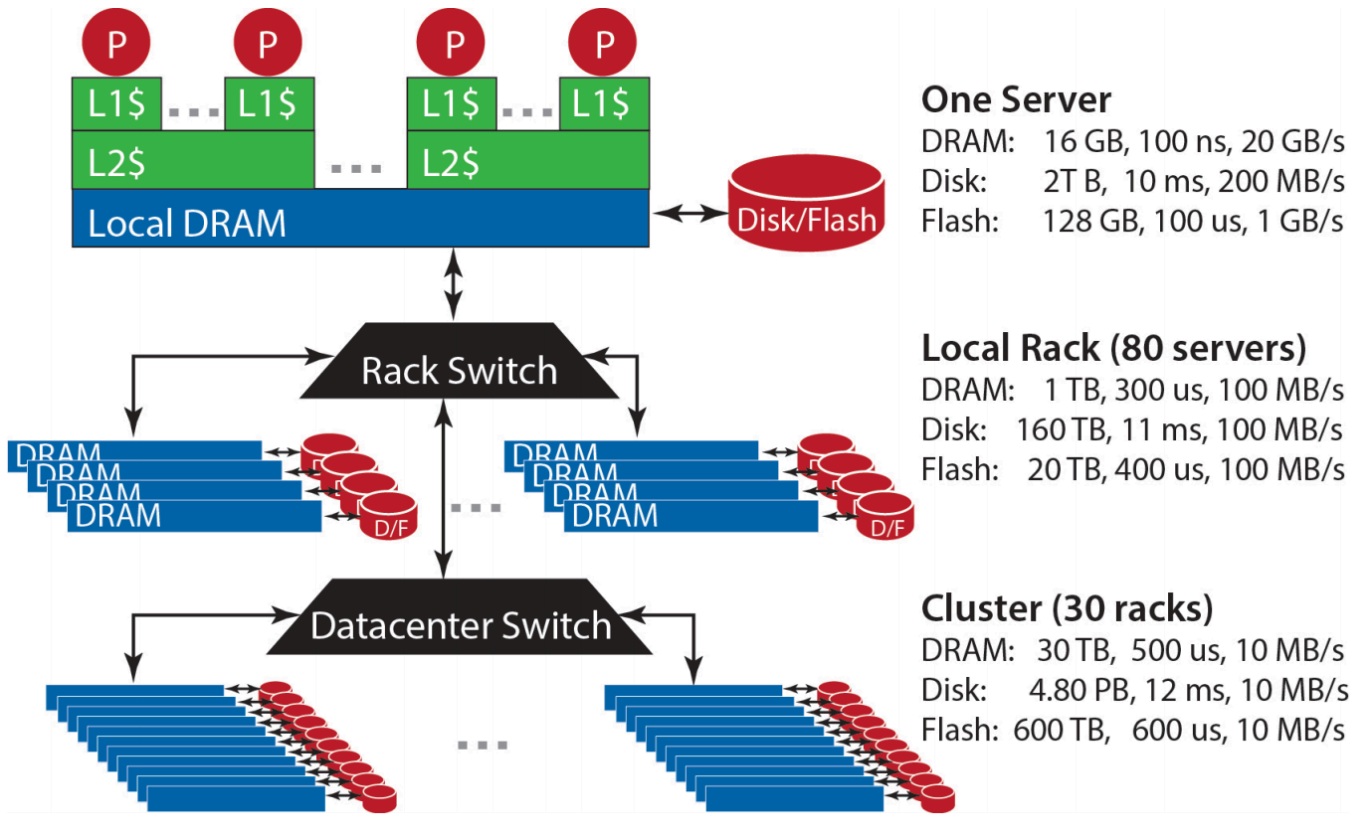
P P P P
L1$ ... L1$ L1$ ... L1$
L2$ ... L2$
Local DRAM
Disk/Flash

One Server
DRAM: 16 GB, 100 ns, 20 GB/s
Disk: 2T B, 10 ms, 200 MB/s
Flash: 128 GB, 100 us, 1 GB/s

Rack Switch

Local Rack (80 servers)
DRAM: 1 TB, 300 us, 100 MB/s
Disk: 160 TB, 11 ms, 100 MB/s
Flash: 20 TB, 400 us, 100 MB/s

DRAM
DRAM
DRAM
DRAM
D/F
...
DRAM
DRAM
DRAM
DRAM
D/F

Datacenter Switch

Cluster (30 racks)
DRAM: 30 TB, 500 us, 10 MB/s
Disk: 4.80 PB, 12 ms, 10 MB/s
Flash: 600 TB, 600 us, 10 MB/s

...